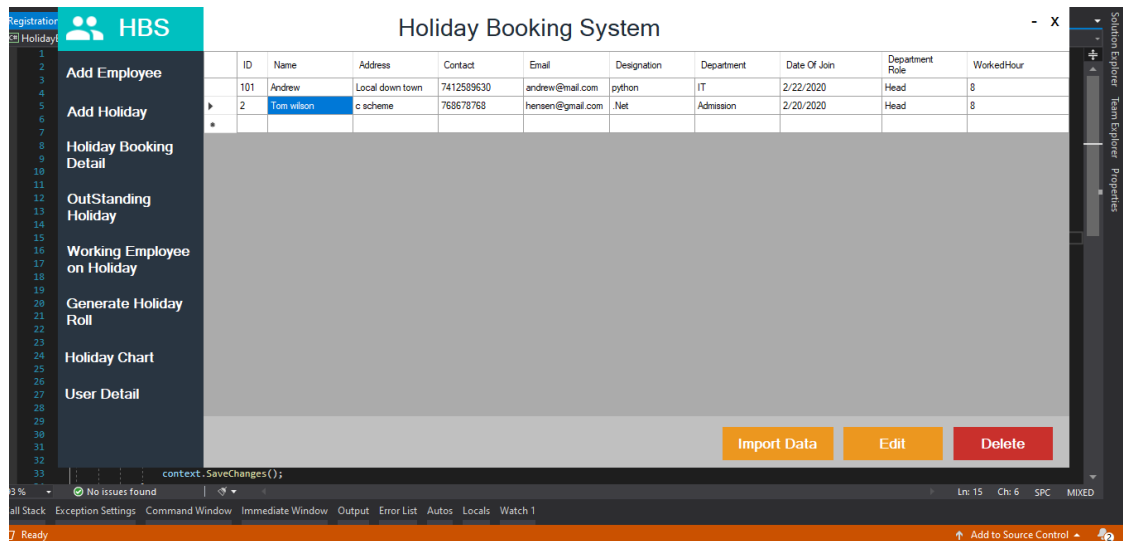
Registration
HolidayB

HBS

Holiday Booking System

- X

Add Employee

Add Holiday

Holiday Booking Detail

OutStanding Holiday

Working Employee on Holiday

Generate Holiday Roll

Holiday Chart

User Detail

| | ID | Name | Address | Contact | Email | Designation | Department | Date Of Join | Department Role | WorkedHour |
|---|---|---|---|---|---|---|---|---|---|---|
| | 101 | Andrew | Local down town | 7412589630 | andrew@mail.com | python | IT | 2/22/2020 | Head | 8 |
| ▸ | 2 | Tom wilson | c scheme | 768678768 | hensen@gmail.com | .Net | Admission | 2/20/2020 | Head | 8 |
| * | | | | | | | | | | |

Import Data

Edit

Delete

1
2
3
4
5
6
7
8
9
10
11
12
13
14
15
16
17
18
19
20
21
22
23
24
25
26
27
28
29
30
31
32
33

context.SaveChanges();

Solution Explorer
Team Explorer
Properties

93 %
No issues found
Ln: 15
Ch: 6
SPC
MIXED

all Stack
Exception Settings
Command Window
Immediate Window
Output
Error List
Autos
Locals
Watch 1

Ready
Add to Source Control
2